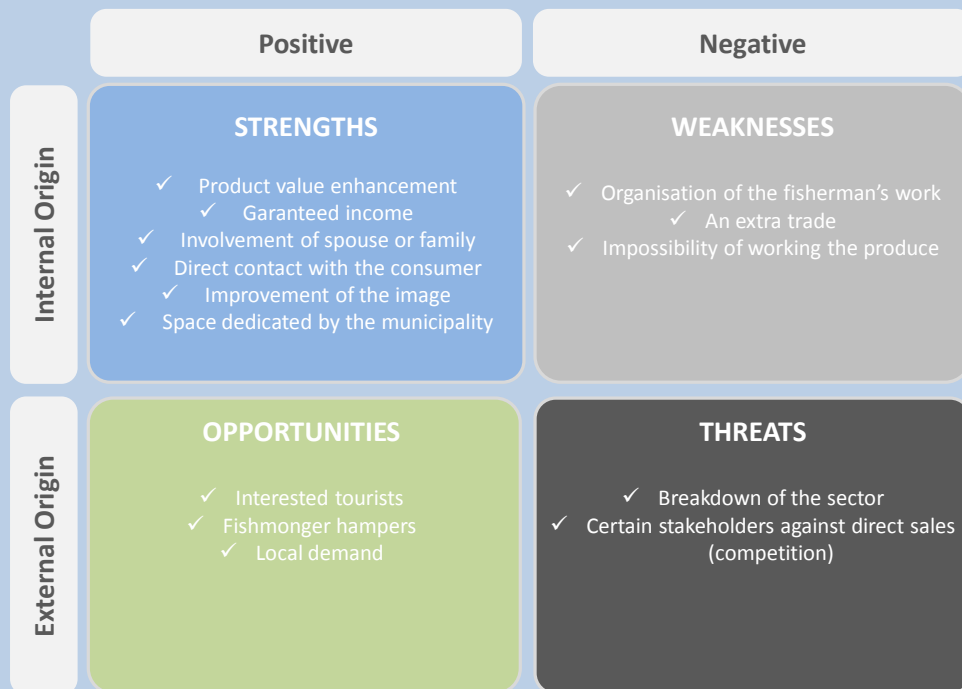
Positive

Negative

Internal Origin

STRENGTHS

✓ Product value enhancement
✓ Garanteed income
✓ Involvement of spouse or family
✓ Direct contact with the consumer
✓ Improvement of the image
✓ Space dedicated by the municipality

WEAKNESSES

✓ Organisation of the fisherman's work
✓ An extra trade
✓ Impossibility of working the produce

External Origin

OPPORTUNITIES

✓ Interested tourists
✓ Fishmonger hampers
✓ Local demand

THREATS

✓ Breakdown of the sector
✓ Certain stakeholders against direct sales (competition)